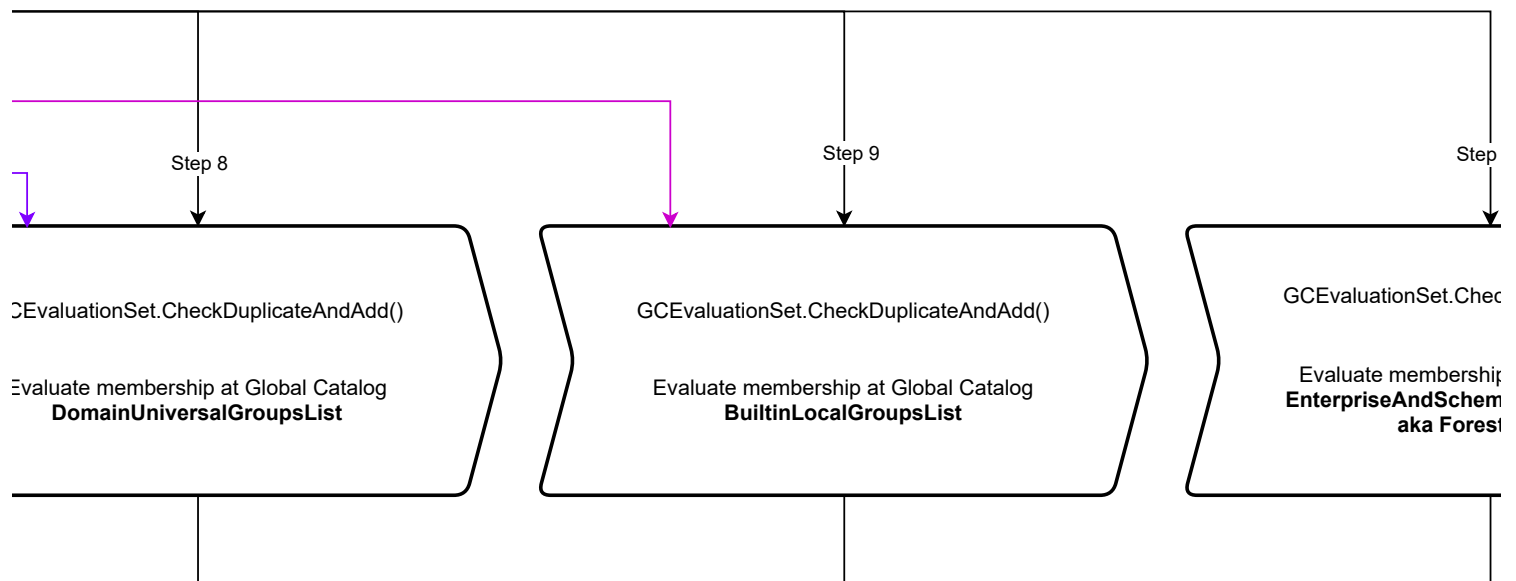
Step 8

Step 9

Step

CEvaluationSet.CheckDuplicateAndAdd()

Evaluate membership at Global Catalog
**DomainUniversalGroupsList**

GCEvaluationSet.CheckDuplicateAndAdd()

Evaluate membership at Global Catalog
**BuiltinLocalGroupsList**

GCEvaluationSet.Chec

Evaluate membership
**EnterpriseAndSchem**
**aka Forest**